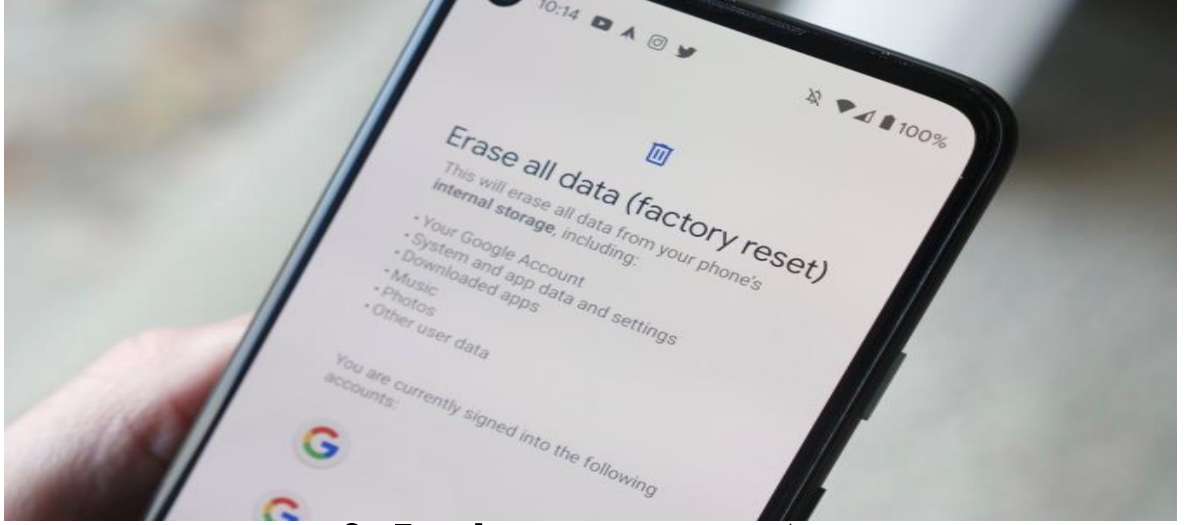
10:14

100%

Erase all data (factory reset)

This will erase all data from your phone's **internal storage**, including:

• Your Google Account
• System and app data and settings
• Downloaded apps
• Music
• Photos
• Other user data

You are currently signed into the following accounts:

G

G